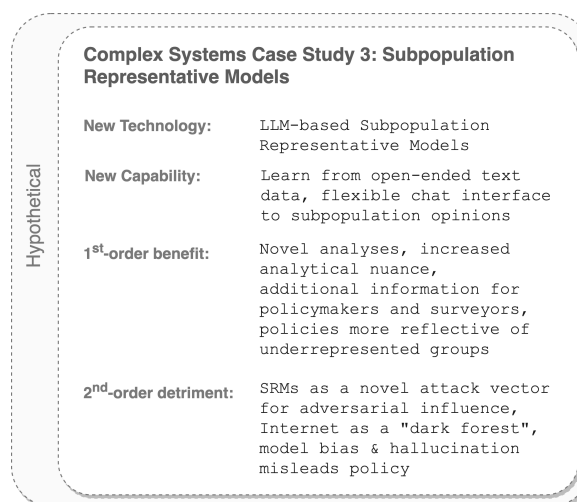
Hypothetical

Complex Systems Case Study 3: Subpopulation Representative Models

| | |
|---|---|
| New Technology: | LLM-based Subpopulation Representative Models |
| New Capability: | Learn from open-ended text data, flexible chat interface to subpopulation opinions |
| 1$^{st}$-order benefit: | Novel analyses, increased analytical nuance, additional information for policymakers and surveyors, policies more reflective of underrepresented groups |
| 2$^{nd}$-order detriment: | SRMs as a novel attack vector for adversarial influence, Internet as a "dark forest", model bias & hallucination misleads policy |